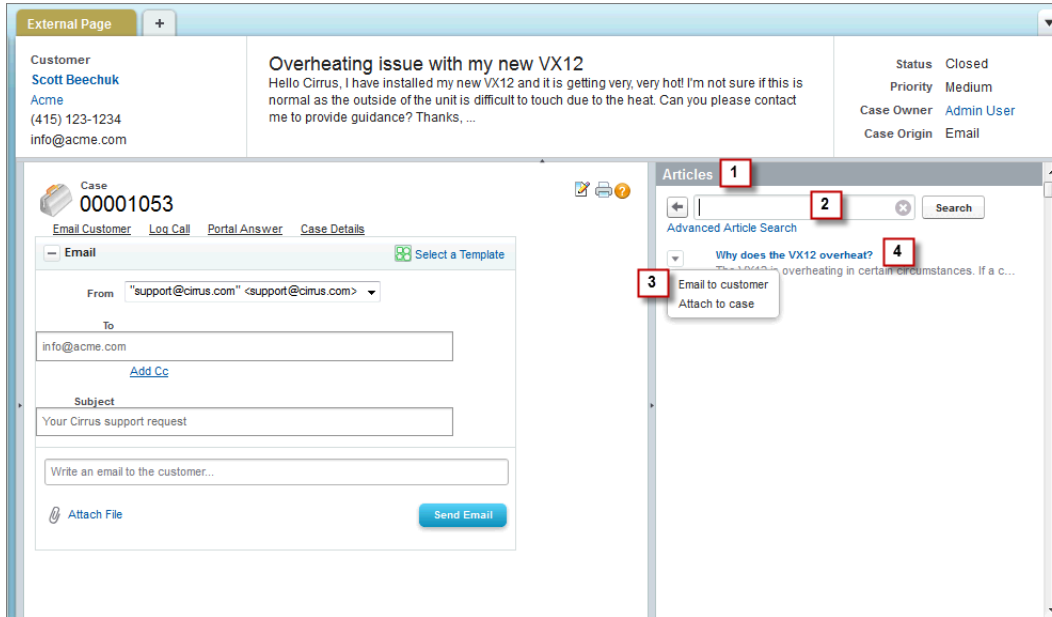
External Page +

Customer
Scott Beechuk
Acme
(415) 123-1234
info@acme.com

Overheating issue with my new VX12
Hello Cirrus, I have installed my new VX12 and it is getting very, very hot! I'm not sure if this is normal as the outside of the unit is difficult to touch due to the heat. Can you please contact me to provide guidance? Thanks, ...

Status Closed
Priority Medium
Case Owner Admin User
Case Origin Email

Case
00001053
Email Customer Log Call Portal Answer Case Details

Email
Select a Template

From "support@cirrus.com" <support@cirrus.com>

To
info@acme.com
Add Cc

Subject
Your Cirrus support request

Write an email to the customer...

Attach File
Send Email

Articles 1

2
Search
Advanced Article Search

Why does the VX12 overheat? 4
The VX12 is overheating in certain circumstances. If a c...

3
Email to customer
Attach to case